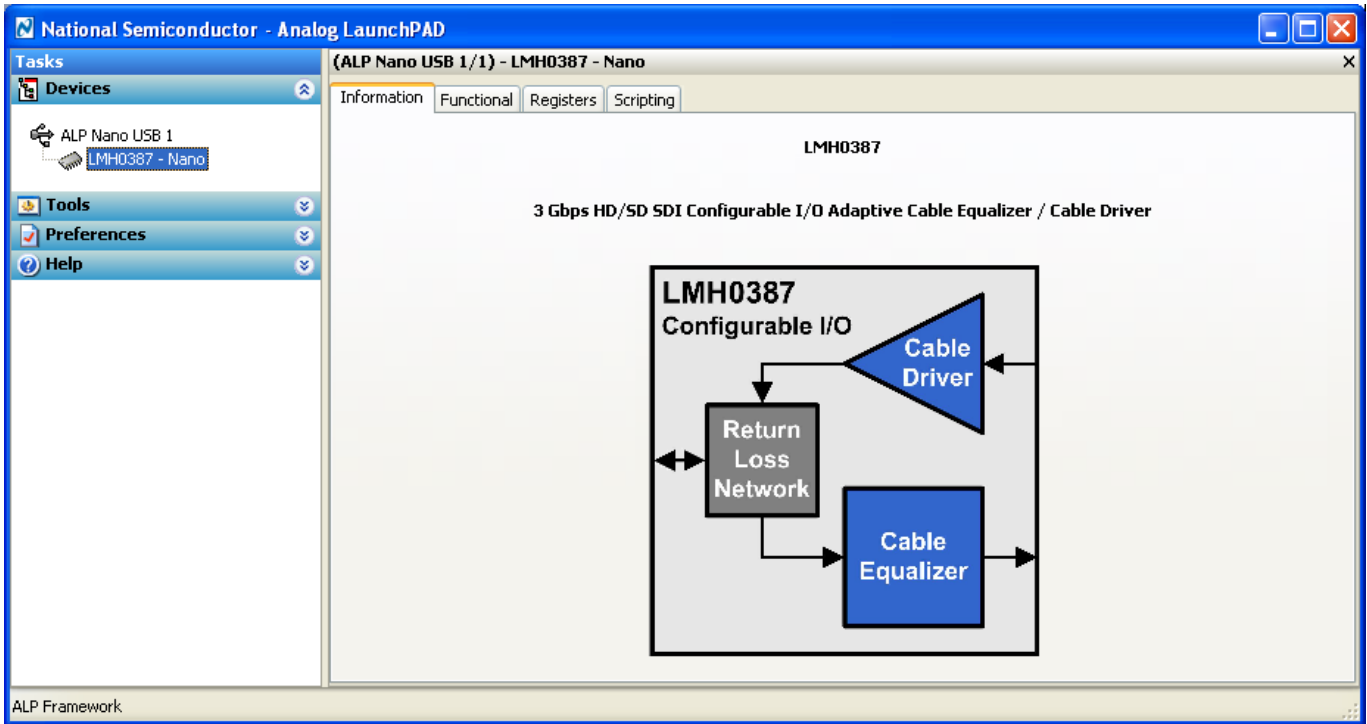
National Semiconductor - Analog LaunchPAD

Tasks

Devices

ALP Nano USB 1

LMH0387 - Nano

Tools

Preferences

Help

(ALP Nano USB 1/1) - LMH0387 - Nano

Information | Functional | Registers | Scripting

LMH0387

3 Gbps HD/SD SDI Configurable I/O Adaptive Cable Equalizer / Cable Driver

LMH0387
Configurable I/O

Cable Driver

Return Loss Network

Cable Equalizer

ALP Framework